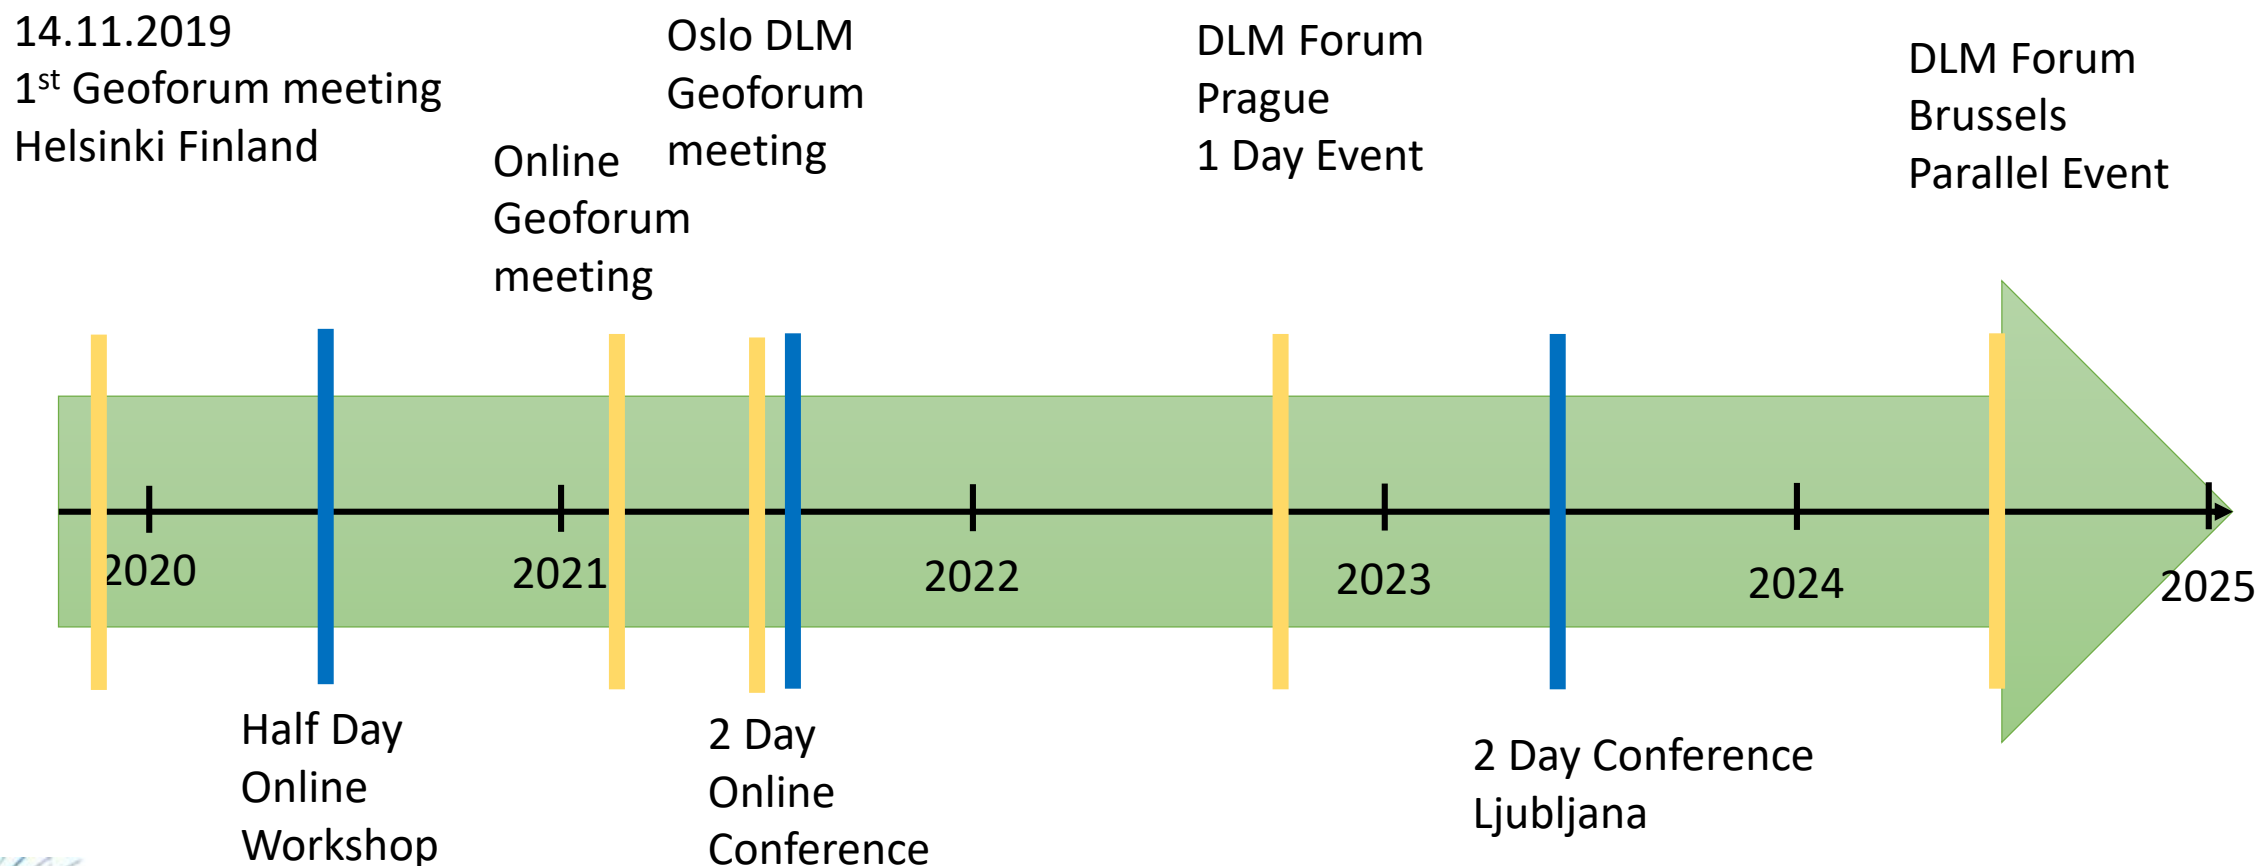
14.11.2019
1$^{st}$ Geoforum meeting
Helsinki Finland

Online
Geoforum
meeting

Oslo DLM
Geoforum
meeting

DLM Forum
Prague
1 Day Event

DLM Forum
Brussels
Parallel Event

2020

2021

2022

2023

2024

2025

Half Day
Online
Workshop

2 Day
Online
Conference

2 Day Conference
Ljubljana